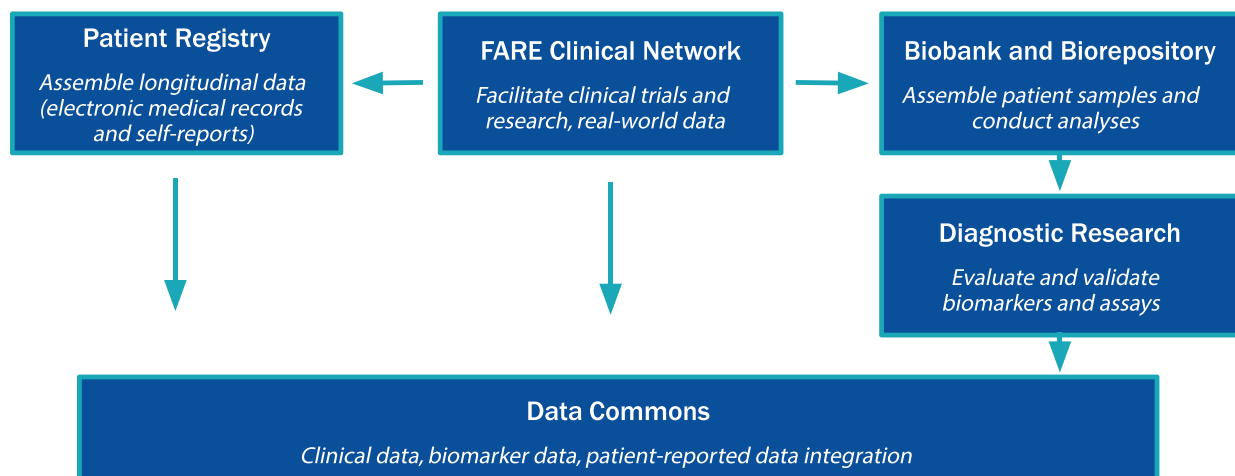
Patient Registry

Assemble longitudinal data (electronic medical records and self-reports)

FARE Clinical Network

Facilitate clinical trials and research, real-world data

Biobank and Biorepository

Assemble patient samples and conduct analyses

Diagnostic Research

Evaluate and validate biomarkers and assays

Data Commons

Clinical data, biomarker data, patient-reported data integration